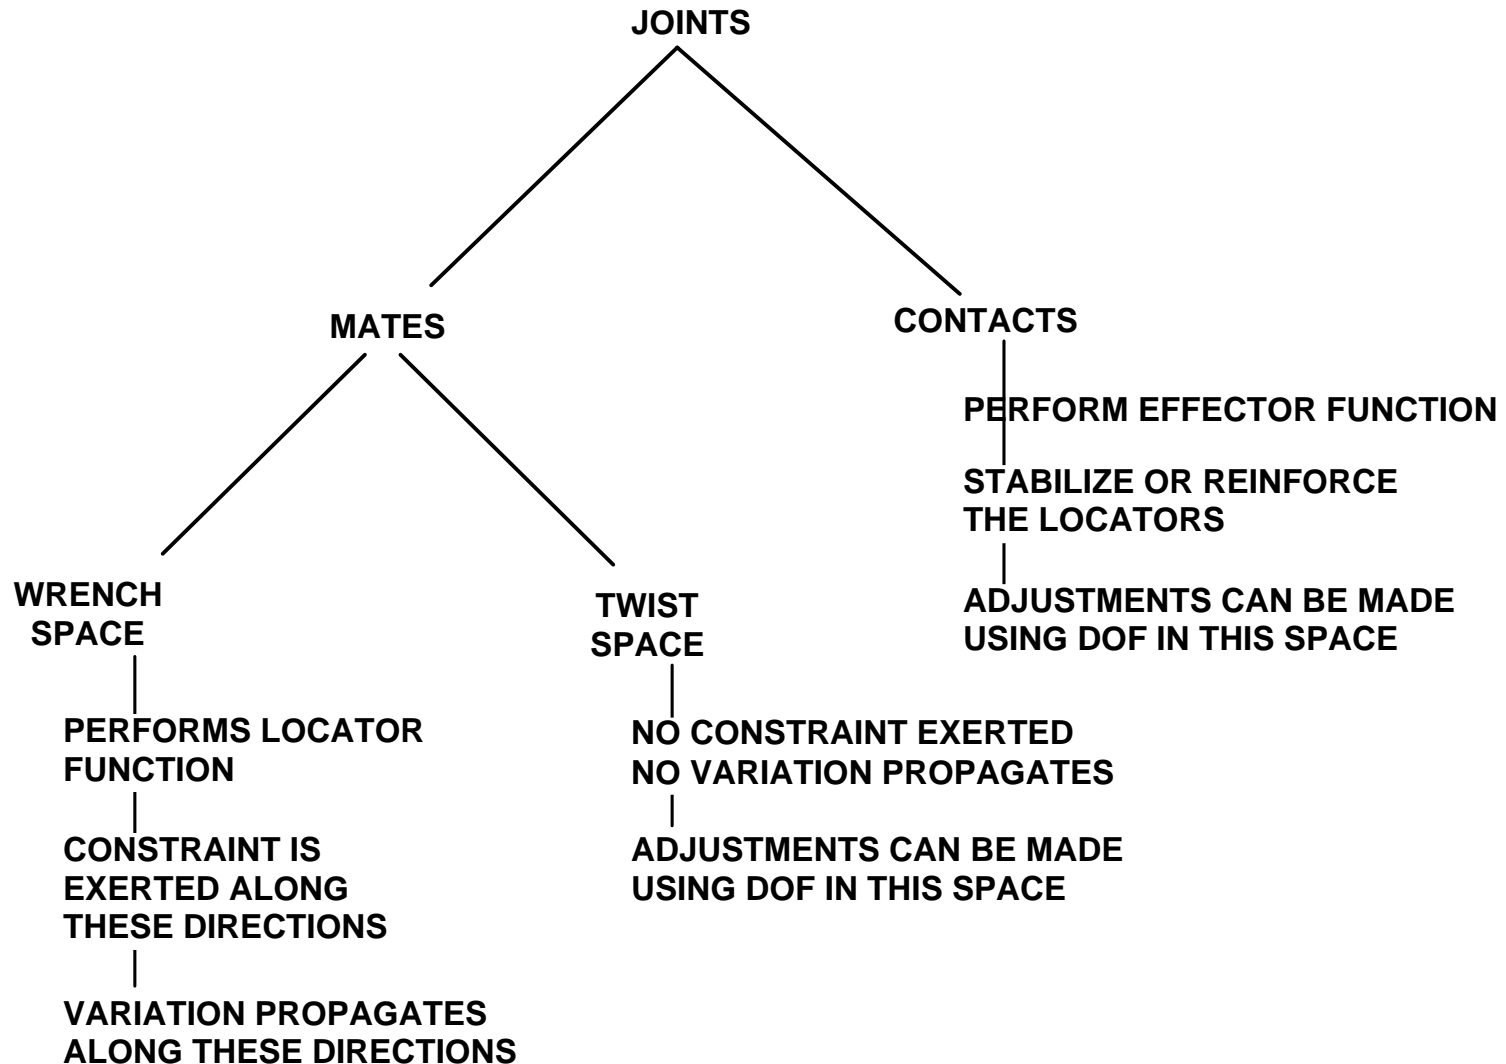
JOINTS

MATES

CONTACTS

PERFORM EFFECTOR FUNCTION

STABILIZE OR REINFORCE THE LOCATORS

ADJUSTMENTS CAN BE MADE USING DOF IN THIS SPACE

WRENCH SPACE

PERFORMS LOCATOR FUNCTION

CONSTRAINT IS EXERTED ALONG THESE DIRECTIONS

VARIATION PROPAGATES ALONG THESE DIRECTIONS

TWIST SPACE

NO CONSTRAINT EXERTED
NO VARIATION PROPAGATES

ADJUSTMENTS CAN BE MADE USING DOF IN THIS SPACE